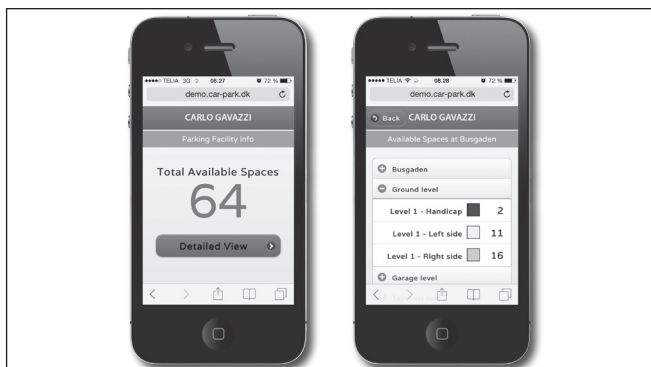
TELIA 3G 08.27 72 %
demo.car-park.dk
CARLO GAVAZZI
Parking Facility Info
Total Available Spaces
64
Detailed View

TELIA 08.28 72 %
demo.car-park.dk
Back CARLO GAVAZZI
Available Spaces at Busgaden
Busgaden
Ground level
Level 1 - Handicap 2
Level 1 - Left side 11
Level 1 - Right side 16
Garage level